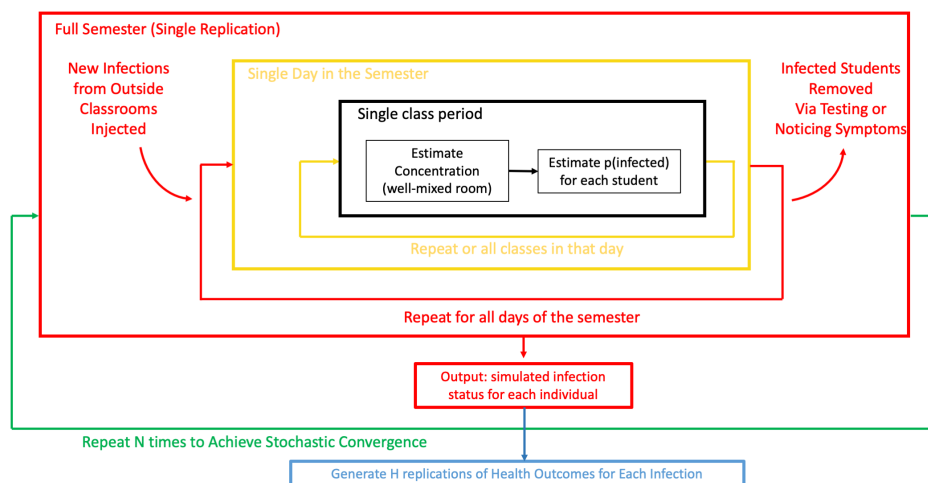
Full Semester (Single Replication)

New Infections from Outside Classrooms Injected

Single Day in the Semester

Single class period

Estimate Concentration (well-mixed room)

Estimate p(infected) for each student

Repeat or all classes in that day

Repeat for all days of the semester

Infected Students Removed Via Testing or Noticing Symptoms

Output: simulated infection status for each individual

Repeat N times to Achieve Stochastic Convergence

Generate H replications of Health Outcomes for Each Infection